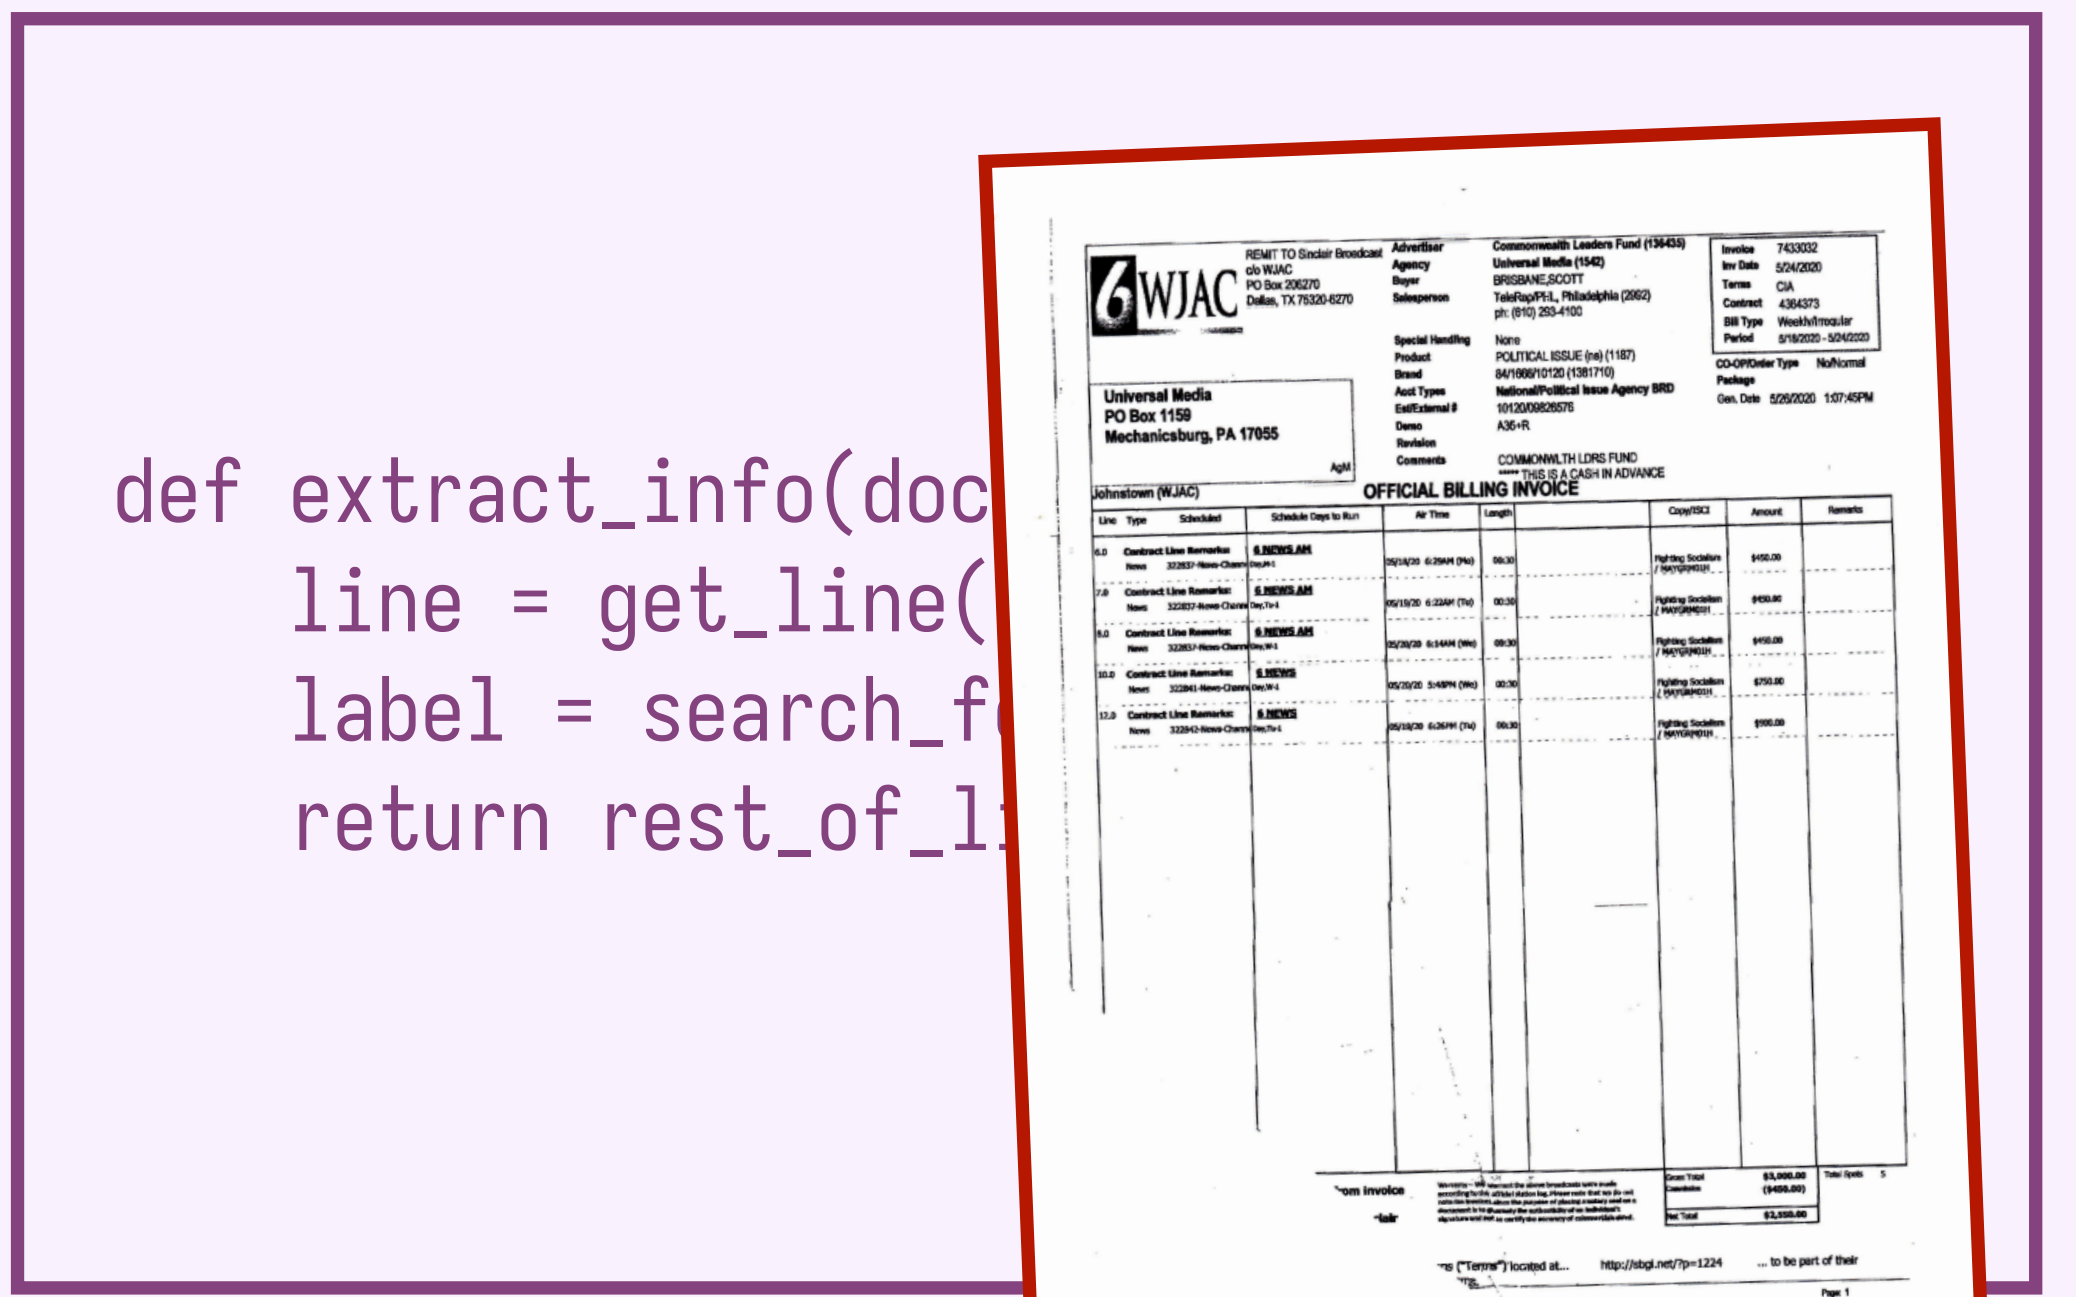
def extract_info(doc
line = get_line(
label = search_f
return rest_of_l

6WJAC

REMIT TO Sinclair Broadcast
c/o WJAC
PO Box 206270
Dallas, TX 75320-6270

Advertiser Commonwealth Leaders Fund (136435)
Agency Universal Media (1542)
Buyer BRISBANE,SCOTT
Salesperson TeleRep/PHL, Philadelphia (2992)
ph: (610) 293-4100

Special Handling None
Product POLITICAL ISSUE (ne) (1187)
Brand 84/1666/10120 (1381710)
Acct Types National/Political Issue Agency BRD
Est/External # 10120/09826576
Demo A35+R
Revision
Comments COMMONWLTH LDRS FUND
***** THIS IS A CASH IN ADVANCE

| Invoice | 7433032 |
|---|---|
| Inv Date | 5/24/2020 |
| Terms | CIA |
| Contract | 4364373 |
| Bill Type | Weekly/Irregular |
| Period | 5/18/2020 - 5/24/2020 |

CO-OP/Order Type No/Normal
Package
Gen. Date 5/26/2020 1:07:45PM

Universal Media
PO Box 1159
Mechanicsburg, PA 17055
AgM

Johnstown (WJAC)
OFFICIAL BILLING INVOICE

| Line | Type | Scheduled | Schedule Days to Run | Air Time | Length | Copy/ISCI | Amount | Remarks |
|---|---|---|---|---|---|---|---|---|
| 6.0 | Contract Line Remarks: News 322837-News-Chann | 6 NEWS AM Day,M-1 | 05/18/20 6:29AM (Mo) | 00:30 | Fighting Socialism / MAYGRM01H | $450.00 | |
| 7.0 | Contract Line Remarks: News 322837-News-Chann | 6 NEWS AM Day,Tu-1 | 05/19/20 6:22AM (Tu) | 00:30 | Fighting Socialism / MAYGRM01H | $450.00 | |
| 8.0 | Contract Line Remarks: News 322837-News-Chann | 6 NEWS AM Day,W-1 | 05/20/20 6:14AM (We) | 00:30 | Fighting Socialism / MAYGRM01H | $450.00 | |
| 10.0 | Contract Line Remarks: News 322841-News-Chann | 6 NEWS Day,W-1 | 05/20/20 5:48PM (We) | 00:30 | Fighting Socialism / MAYGRM01H | $750.00 | |
| 12.0 | Contract Line Remarks: News 322842-News-Chann | 6 NEWS Day,Tu-1 | 05/19/20 6:26PM (Tu) | 00:30 | Fighting Socialism / MAYGRM01H | $900.00 | |

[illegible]om Invoice
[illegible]air
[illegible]
Gross Total $3,000.00 Total Spots 5
Commission ($450.00)
Net Total $2,550.00

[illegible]s ("Terms") located at... http://sbgi.net/?p=1224 ... to be part of their
Page 1